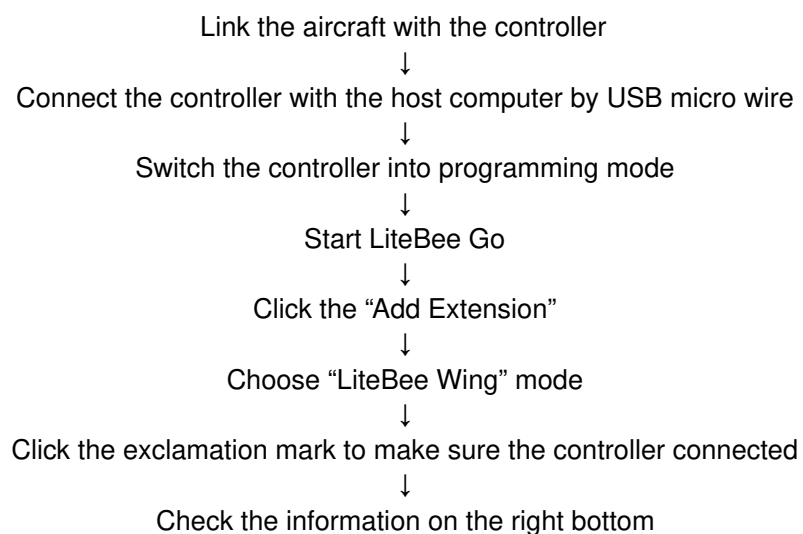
Link the aircraft with the controller
↓
Connect the controller with the host computer by USB micro wire
↓
Switch the controller into programming mode
↓
Start LiteBee Go
↓
Click the “Add Extension”
↓
Choose “LiteBee Wing” mode
↓
Click the exclamation mark to make sure the controller connected
↓
Check the information on the right bottom